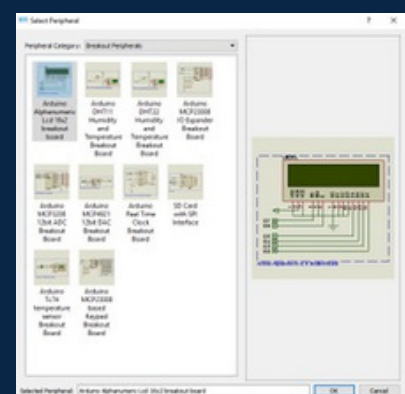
Select Peripheral

?

×

Peripheral Category: Breakout Peripherals

Arduino Alphanumeric Lcd 16x2 breakout board

Arduino DHT11 Humidity and Temperature Breakout Board

Arduino DHT22 Humidity and Temperature Breakout Board

Arduino MCP23008 IO Expander Breakout Board

Arduino MCP3208 12bit ADC Breakout Board

Arduino MCP4921 12bit DAC Breakout Board

Arduino Real Time Clock Breakout Board

SD Card with SPI Interface

Arduino Tc74 temperature sensor Breakout Board

Arduino MCP23008 based Keypad Breakout Board

Selected Peripheral: Arduino Alphanumeric Lcd 16x2 breakout board

OK

Cancel